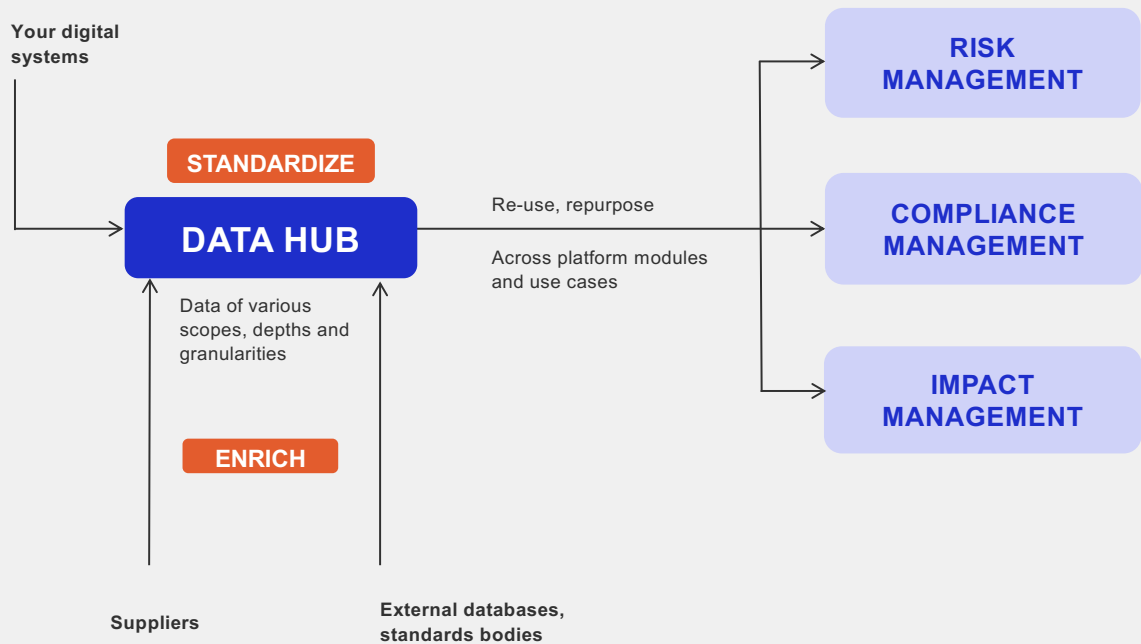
Your digital systems

STANDARDIZE

DATA HUB

Data of various scopes, depths and granularities

ENRICH

Suppliers

External databases, standards bodies

Re-use, repurpose

Across platform modules and use cases

RISK MANAGEMENT

COMPLIANCE MANAGEMENT

IMPACT MANAGEMENT